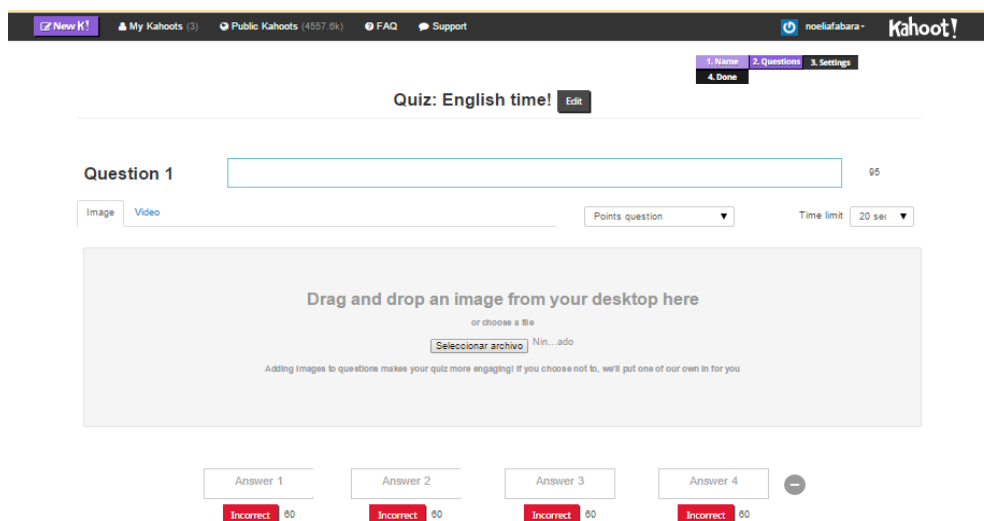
New K! My Kahoots (3) Public Kahoots (4557.6k) FAQ Support

noeliafabara Kahoot!

1. Name 2. Questions 3. Settings 4. Done

Quiz: English time! Edit

Question 1

95

Image Video

Points question

Time limit 20 sec

Drag and drop an image from your desktop here

or choose a file

Seleccionar archivo Nin...ado

Adding images to questions makes your quiz more engaging! If you choose not to, we'll put one of our own in for you

Answer 1 Answer 2 Answer 3 Answer 4

Incorrect 60 Incorrect 60 Incorrect 60 Incorrect 60